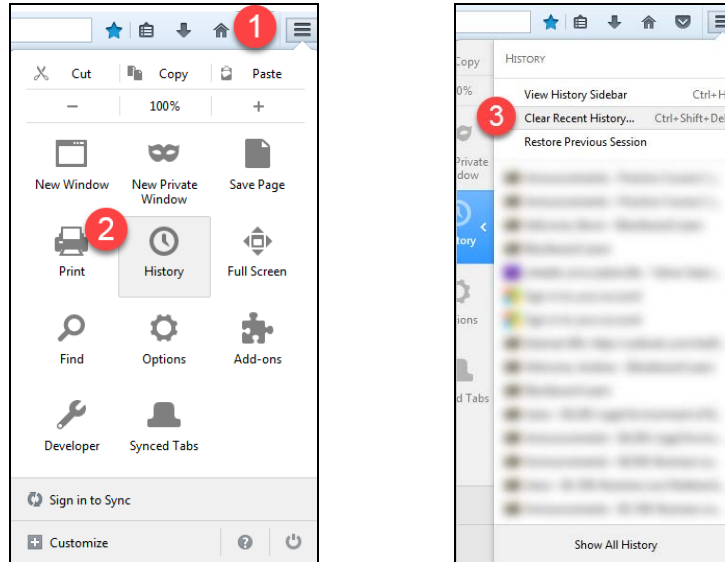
1

Cut Copy Paste

− 100% +

New Window

New Private Window

Save Page

2

Print

History

Full Screen

Find

Options

Add-ons

Developer

Synced Tabs

Sign in to Sync

Customize

Copy

0%

Private dow

tory

ions

d Tabs

HISTORY

View History Sidebar Ctrl+H

3

Clear Recent History... Ctrl+Shift+Del

Restore Previous Session

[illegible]

Show All History